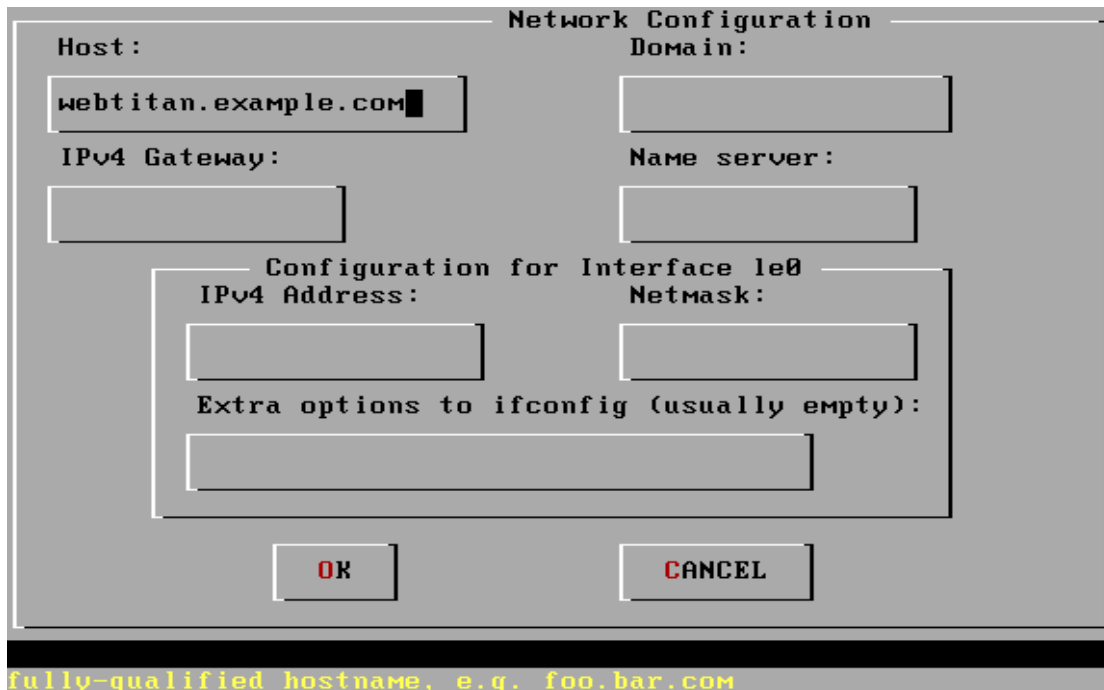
Network Configuration

Host:

webtitan.example.com

Domain:

IPv4 Gateway:

Name server:

Configuration for Interface le0

IPv4 Address:

Netmask:

Extra options to ifconfig (usually empty):

OK

CANCEL

fully-qualified hostname, e.g. foo.bar.com